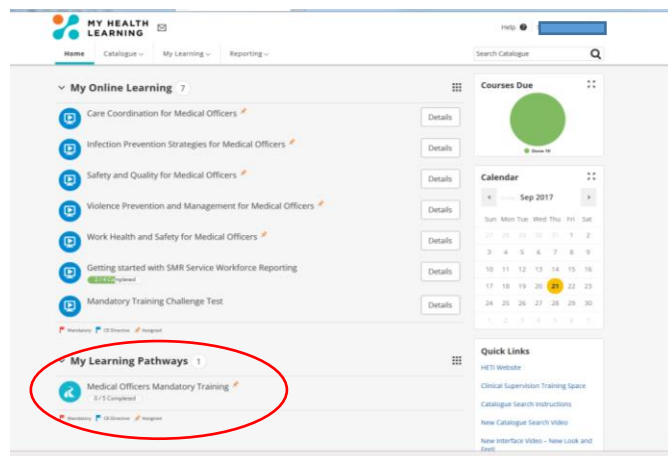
MY HEALTH LEARNING

Help

Home Catalogue Learning Reporting

Search Catalogue

My Online Learning 7

Care Coordination for Medical Officers Details

Infection Prevention Strategies for Medical Officers Details

Safety and Quality for Medical Officers Details

Violence Prevention and Management for Medical Officers Details

Work Health and Safety for Medical Officers Details

Getting started with SMR Service Workforce Reporting Details
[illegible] Completed

Mandatory Training Challenge Test Details

Mandatory CE Directive Assigned

My Learning Pathways 1

Medical Officers Mandatory Training
0 / 5 Completed

Mandatory CE Directive Assigned

Courses Due

Done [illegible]

Calendar

Sep 2017

| Sun | Mon | Tue | Wed | Thu | Fri | Sat |
|---|---|---|---|---|---|---|
| 27 | 28 | 29 | 30 | 31 | 1 | 2 |
| 3 | 4 | 5 | 6 | 7 | 8 | 9 |
| 10 | 11 | 12 | 13 | 14 | 15 | 16 |
| 17 | 18 | 19 | 20 | 21 | 22 | 23 |
| 24 | 25 | 26 | 27 | 28 | 29 | 30 |
| 1 | 2 | 3 | 4 | 5 | 6 | 7 |

Quick Links

HETI Website

Clinical Supervision Training Space

Catalogue Search Instructions

New Catalogue Search Video

New Interface Video – New Look and Feel